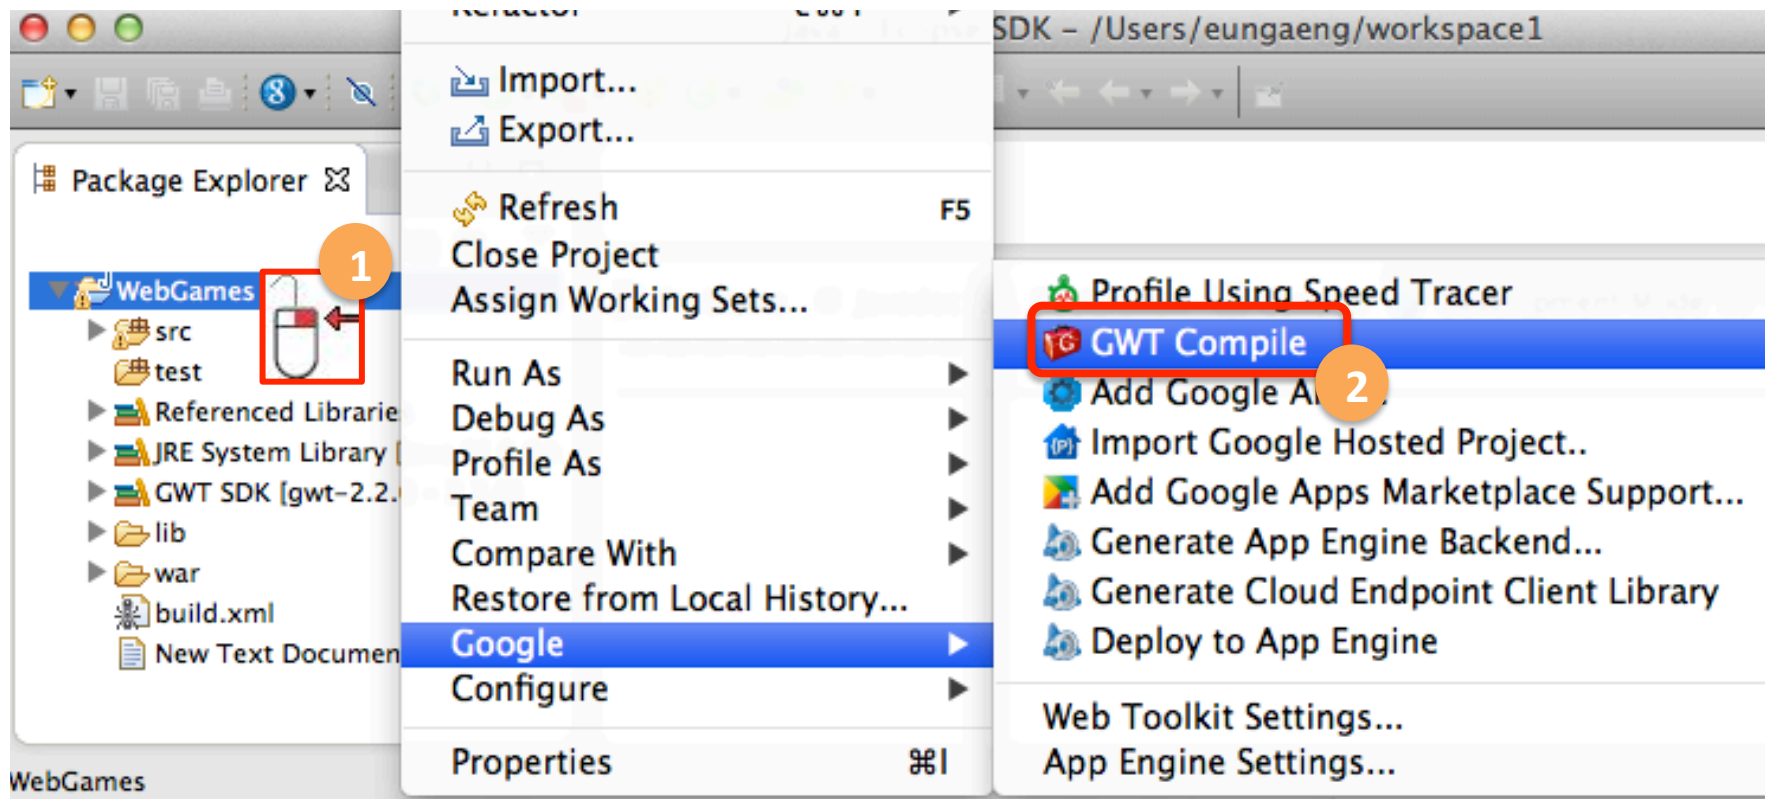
SDK – /Users/eungaeng/workspace1

Package Explorer

1

WebGames
src
test
Referenced Librarie
JRE System Library [
GWT SDK [gwt-2.2.
lib
war
build.xml
New Text Documen

WebGames

Import...
Export...

Refresh F5
Close Project
Assign Working Sets...

Run As
Debug As
Profile As
Team
Compare With
Restore from Local History...
Google
Configure

Properties ⌘I

Profile Using Speed Tracer
GWT Compile
2
Add Google A
Import Google Hosted Project..
Add Google Apps Marketplace Support...
Generate App Engine Backend...
Generate Cloud Endpoint Client Library
Deploy to App Engine

Web Toolkit Settings...
App Engine Settings...